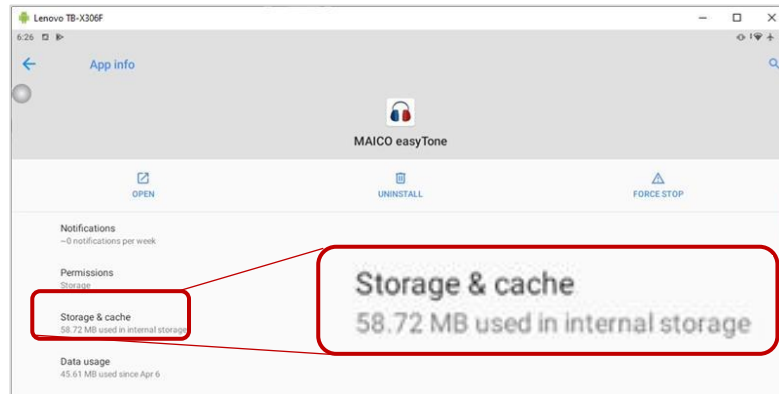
Lenovo TB-X306F
6:26
App info
MAICO easyTone
OPEN
UNINSTALL
FORCE STOP
Notifications
~0 notifications per week
Permissions
Storage
Storage & cache
58.72 MB used in internal storage
Data usage
45.61 MB used since Apr 6
Storage & cache
58.72 MB used in internal storage